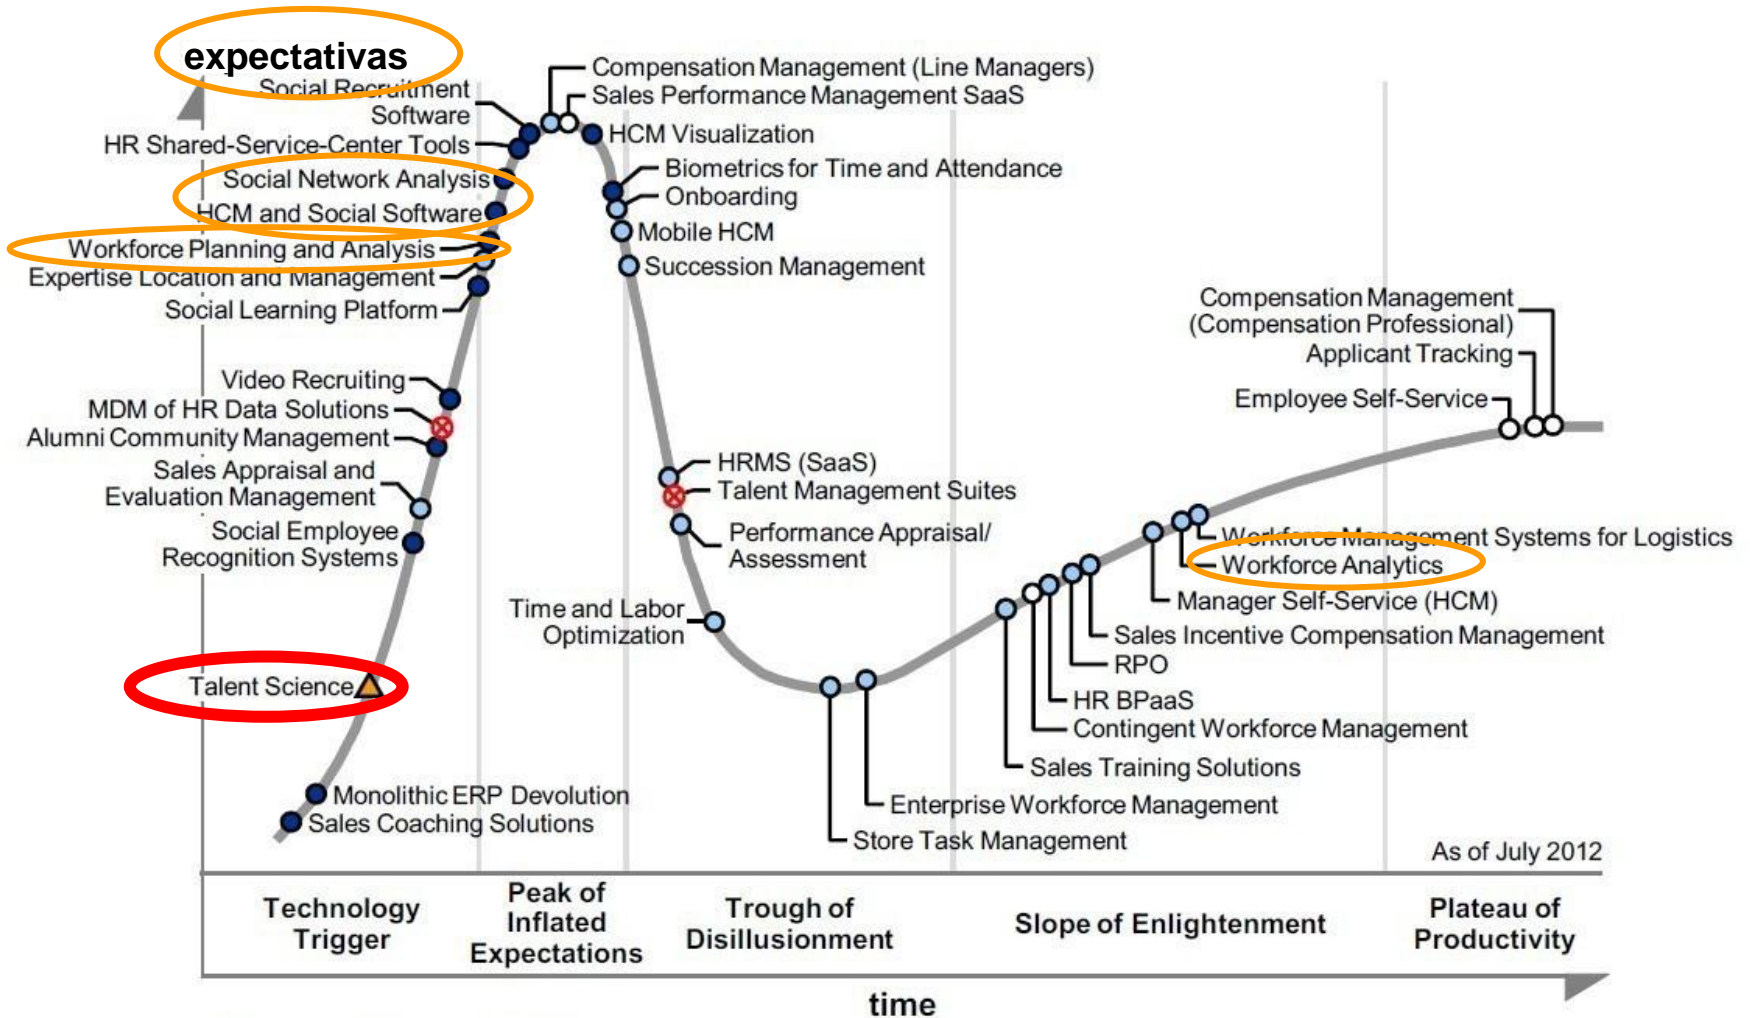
expectativas

Social Recruitment Software
HR Shared-Service-Center Tools
Social Network Analysis
HCM and Social Software
Workforce Planning and Analysis
Expertise Location and Management
Social Learning Platform
Video Recruiting
MDM of HR Data Solutions
Alumni Community Management
Sales Appraisal and Evaluation Management
Social Employee Recognition Systems
Talent Science
Monolithic ERP Devolution
Sales Coaching Solutions

Compensation Management (Line Managers)
Sales Performance Management SaaS
HCM Visualization
Biometrics for Time and Attendance
Onboarding
Mobile HCM
Succession Management

HRMS (SaaS)
Talent Management Suites
Performance Appraisal/ Assessment
Time and Labor Optimization
Enterprise Workforce Management
Store Task Management

Compensation Management (Compensation Professional)
Applicant Tracking
Employee Self-Service
Workforce Management Systems for Logistics
Workforce Analytics
Manager Self-Service (HCM)
Sales Incentive Compensation Management
RPO
HR BPaaS
Contingent Workforce Management
Sales Training Solutions

As of July 2012

Technology Trigger
Peak of Inflated Expectations
Trough of Disillusionment
Slope of Enlightenment
Plateau of Productivity

time